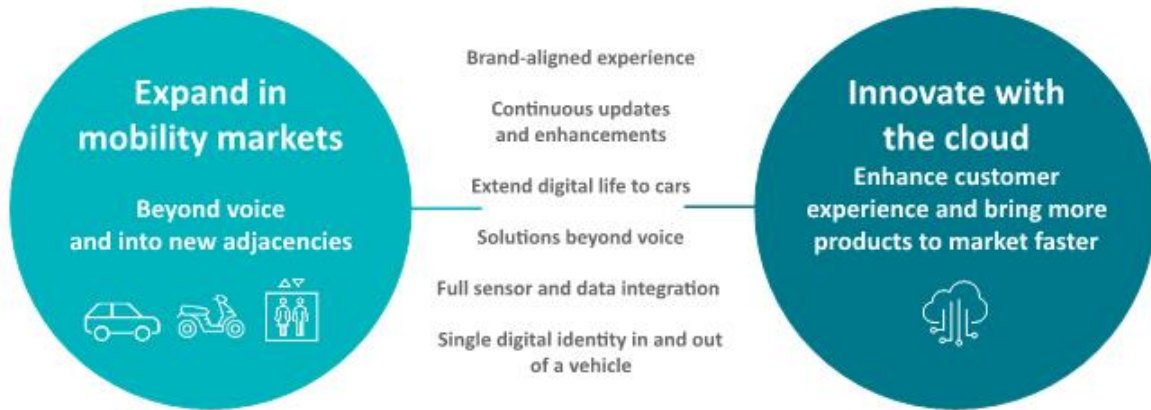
Expand in mobility markets

Beyond voice and into new adjacencies

Brand-aligned experience

Continuous updates and enhancements

Extend digital life to cars

Solutions beyond voice

Full sensor and data integration

Single digital identity in and out of a vehicle

Innovate with the cloud

Enhance customer experience and bring more products to market faster